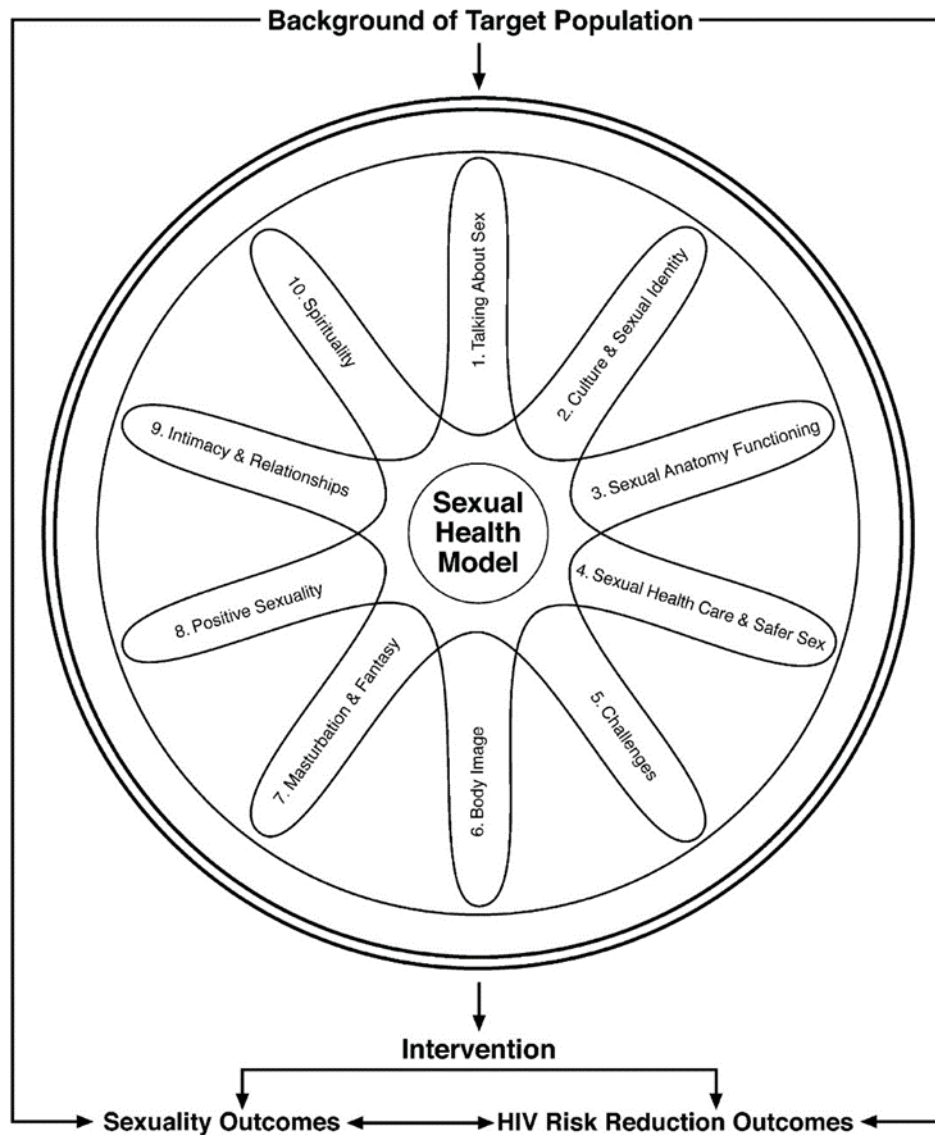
Background of Target Population

Sexual Health Model

1. Talking About Sex

2. Culture & Sexual Identity

3. Sexual Anatomy Functioning

4. Sexual Health Care & Safer Sex

5. Challenges

6. Body Image

7. Masturbation & Fantasy

8. Positive Sexuality

9. Intimacy & Relationships

10. Spirituality

Intervention

Sexuality Outcomes

HIV Risk Reduction Outcomes